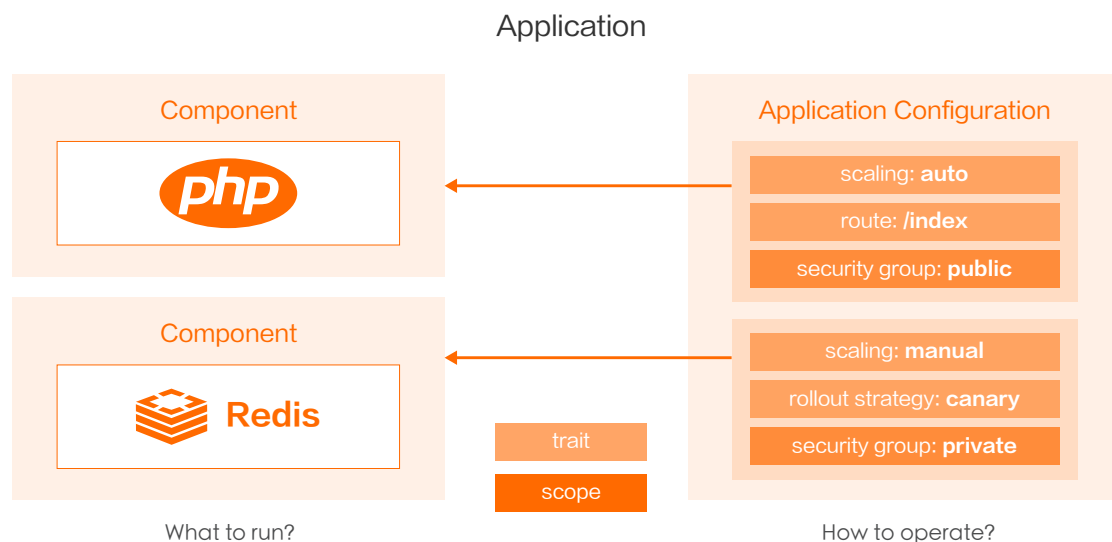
Application

Component

php

Component

Redis

Application Configuration

scaling: **auto**

route: **/index**

security group: **public**

scaling: **manual**

rollout strategy: **canary**

security group: **private**

trait

scope

What to run?

How to operate?